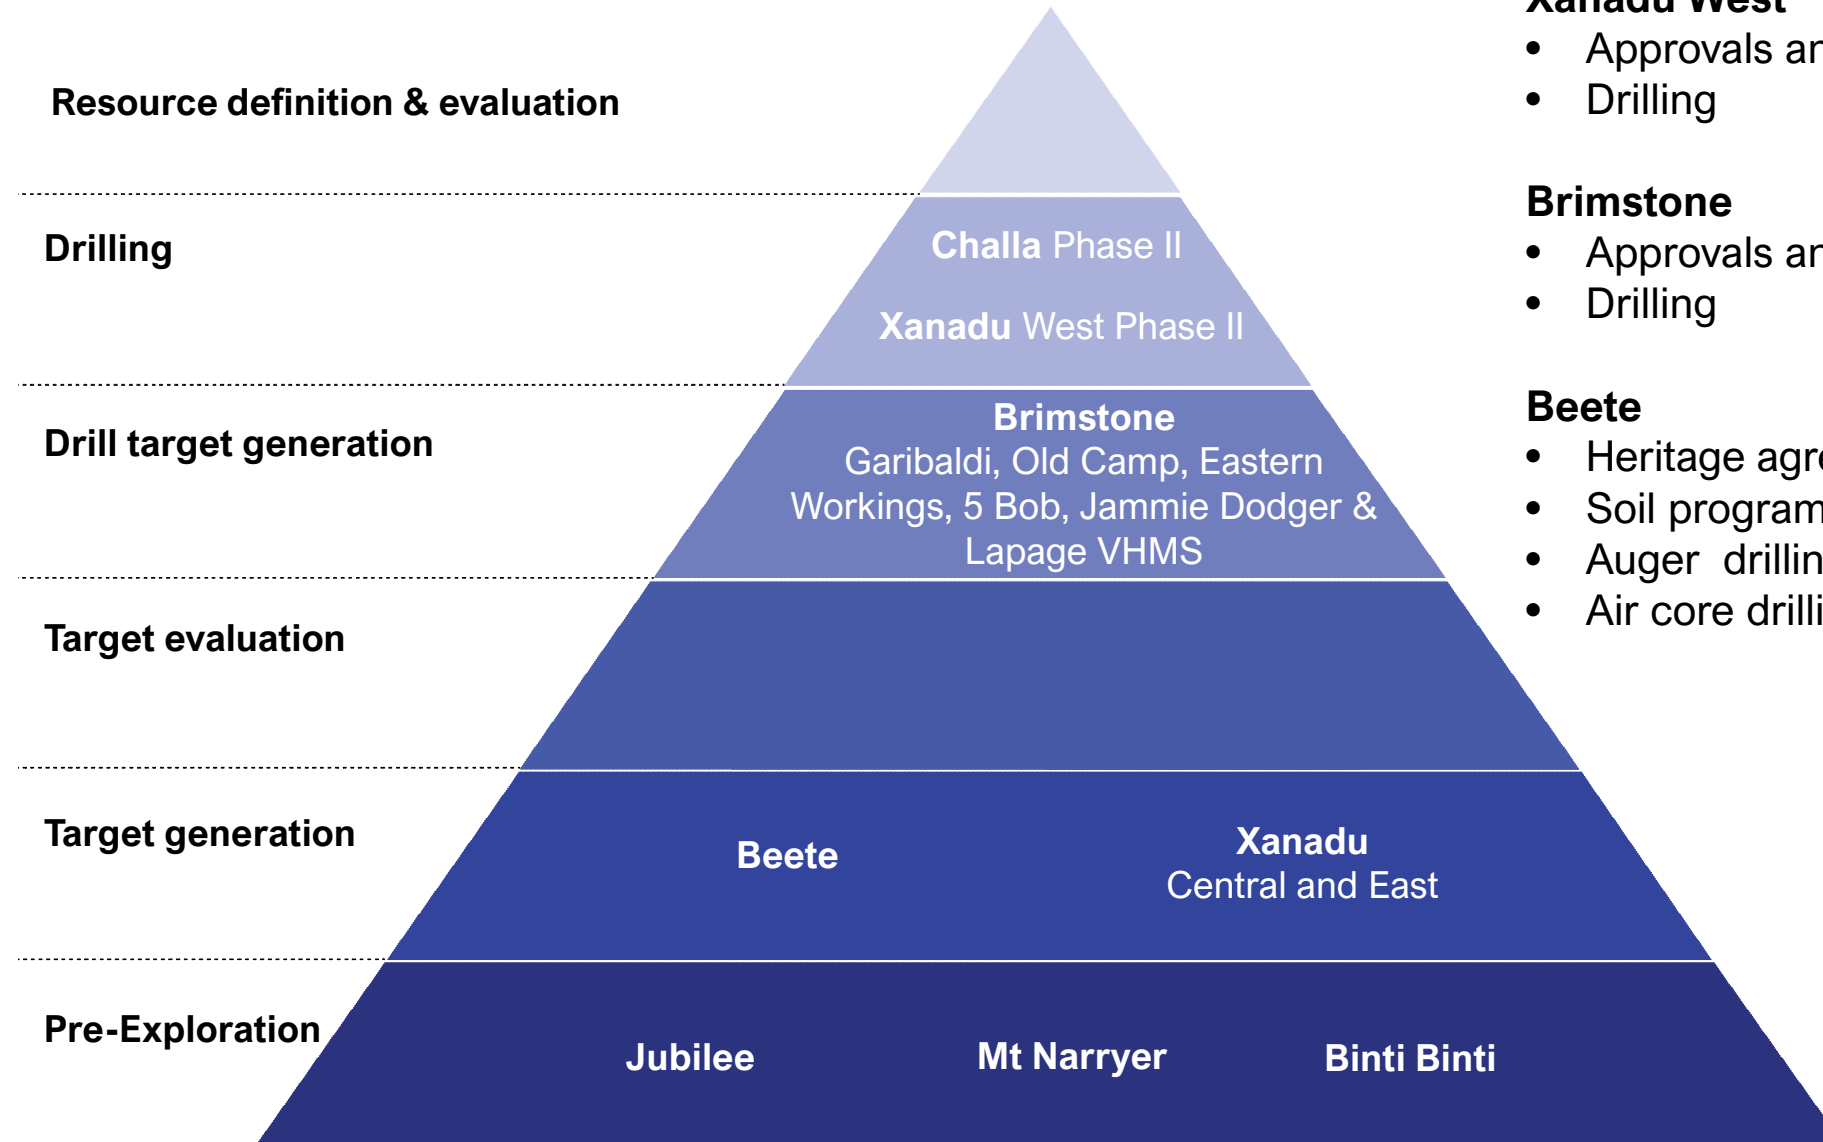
Resource definition & evaluation

Drilling

Drill target generation

Target evaluation

Target generation

Pre-Exploration

Challa Phase II

Xanadu West Phase II

Brimstone
Garibaldi, Old Camp, Eastern Workings, 5 Bob, Jammie Dodger & Lapage VHMS

Beete

Xanadu
Central and East

Jubilee

Mt Narryer

Binti Binti

Xanadu West
• Approvals ar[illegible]
• Drilling

Brimstone
• Approvals ar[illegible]
• Drilling

Beete
• Heritage agr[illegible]
• Soil program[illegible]
• Auger drillin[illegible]
• Air core drill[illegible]